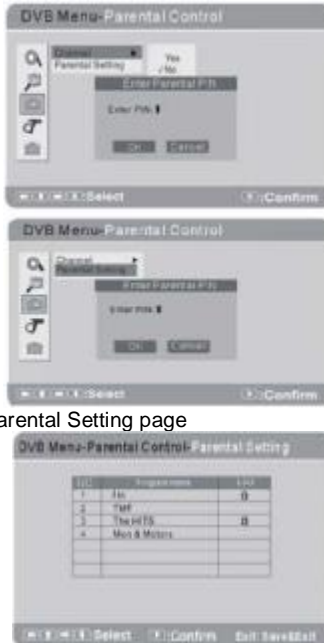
DVB Menu-Parental Control

Channel
Parental Setting
Yes
No
Enter Parental PIN
Enter PIN
OK
Cancel
Select
Confirm

DVB Menu-Parental Control

Channel
Parental Setting
Enter Parental PIN
Enter PIN
OK
Cancel
Select
Confirm

arental Setting page

DVB Menu-Parental Control-Parental Setting

| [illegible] | Programme | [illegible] |
|---|---|---|
| 1 | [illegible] | |
| 2 | TMF | |
| 3 | The HITS | |
| 4 | Men & Motors | |

Select
Confirm
Exit Save&Exit